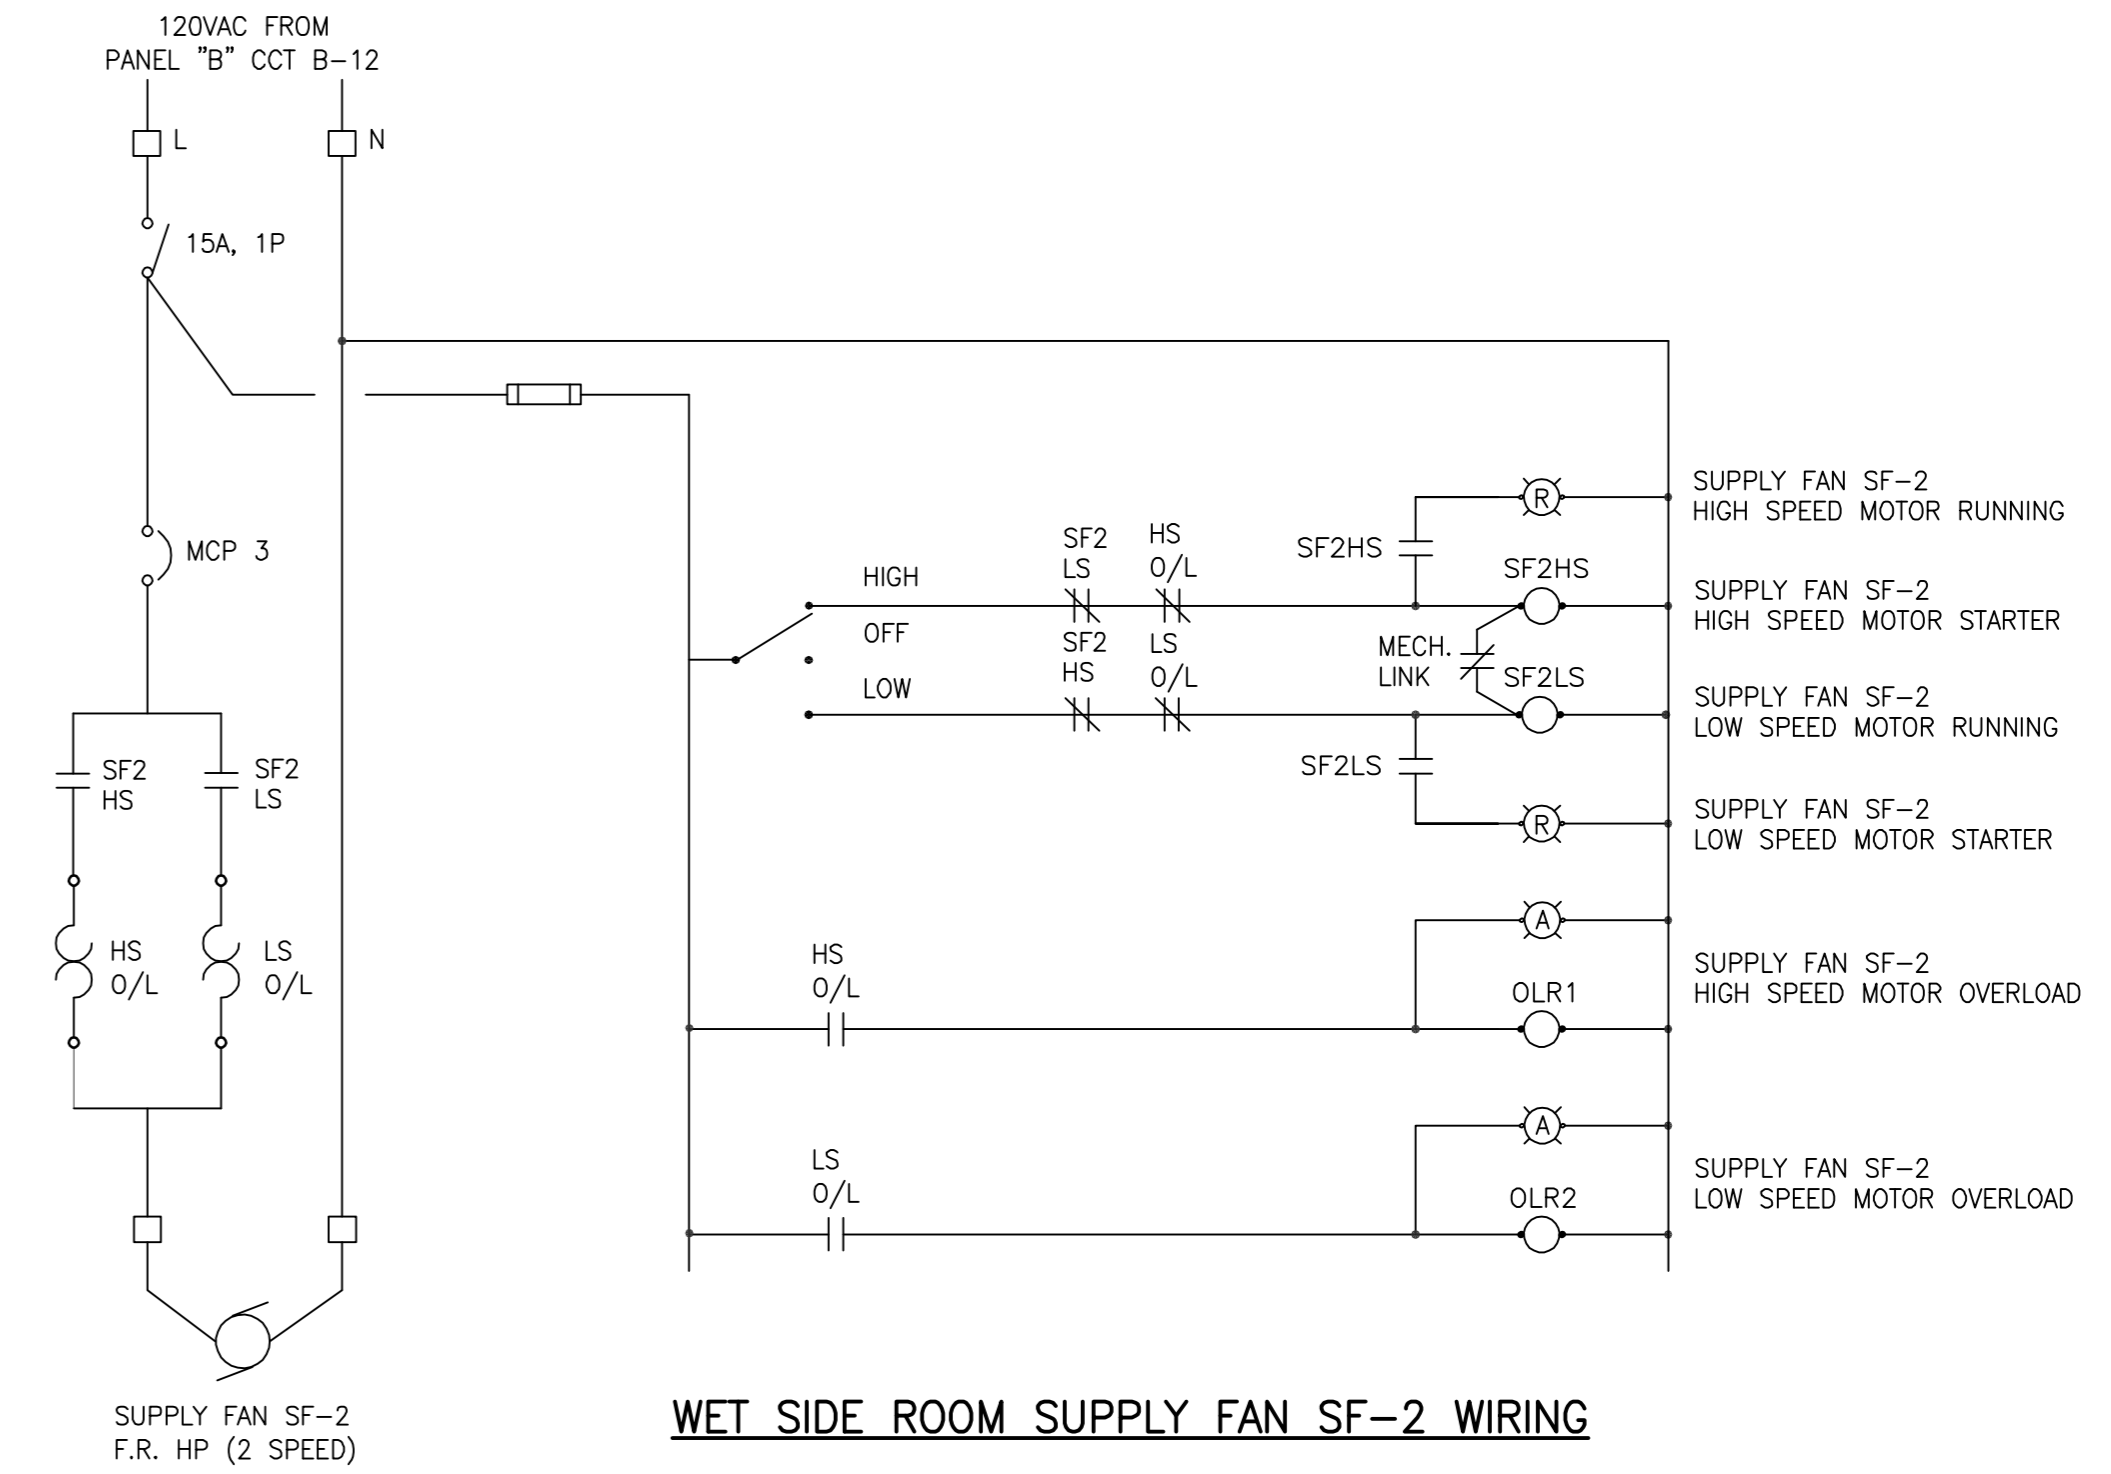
120VAC FROM
PANEL "B" CCT B-12

L

N

15A, 1P

MCP 3

SF2
HS

SF2
LS

HS
O/L

LS
O/L

SUPPLY FAN SF-2
F.R. HP (2 SPEED)

HIGH

OFF

LOW

SF2
LS

HS
O/L

SF2
HS

LS
O/L

SF2HS

SF2HS

MECH.
LINK

SF2LS

SF2LS

R

R

SUPPLY FAN SF-2
HIGH SPEED MOTOR RUNNING

SUPPLY FAN SF-2
HIGH SPEED MOTOR STARTER

SUPPLY FAN SF-2
LOW SPEED MOTOR RUNNING

SUPPLY FAN SF-2
LOW SPEED MOTOR STARTER

HS
O/L

A

OLR1

SUPPLY FAN SF-2
HIGH SPEED MOTOR OVERLOAD

LS
O/L

A

OLR2

SUPPLY FAN SF-2
LOW SPEED MOTOR OVERLOAD

WET SIDE ROOM SUPPLY FAN SF-2 WIRING